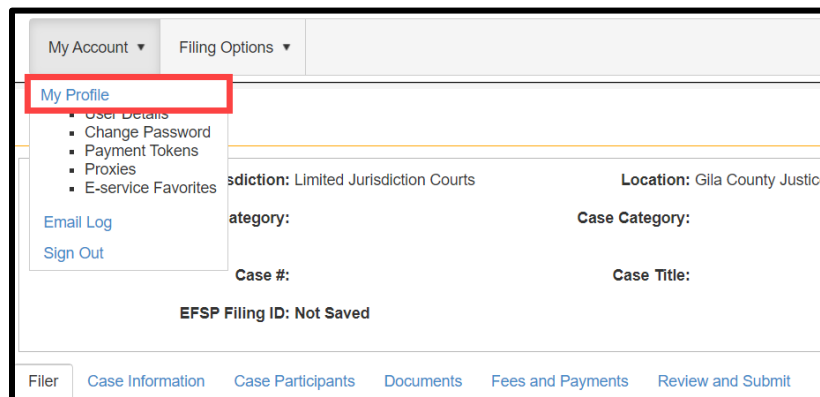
My Account ▾ Filing Options ▾

My Profile
- User Details
- Change Password
- Payment Tokens
- Proxies
- E-service Favorites

Email Log

Sign Out

sdiction: Limited Jurisdiction Courts

Location: Gila County Justic

ategory:

Case Category:

Case #:

Case Title:

EFSP Filing ID: Not Saved

Filer | Case Information | Case Participants | Documents | Fees and Payments | Review and Submit